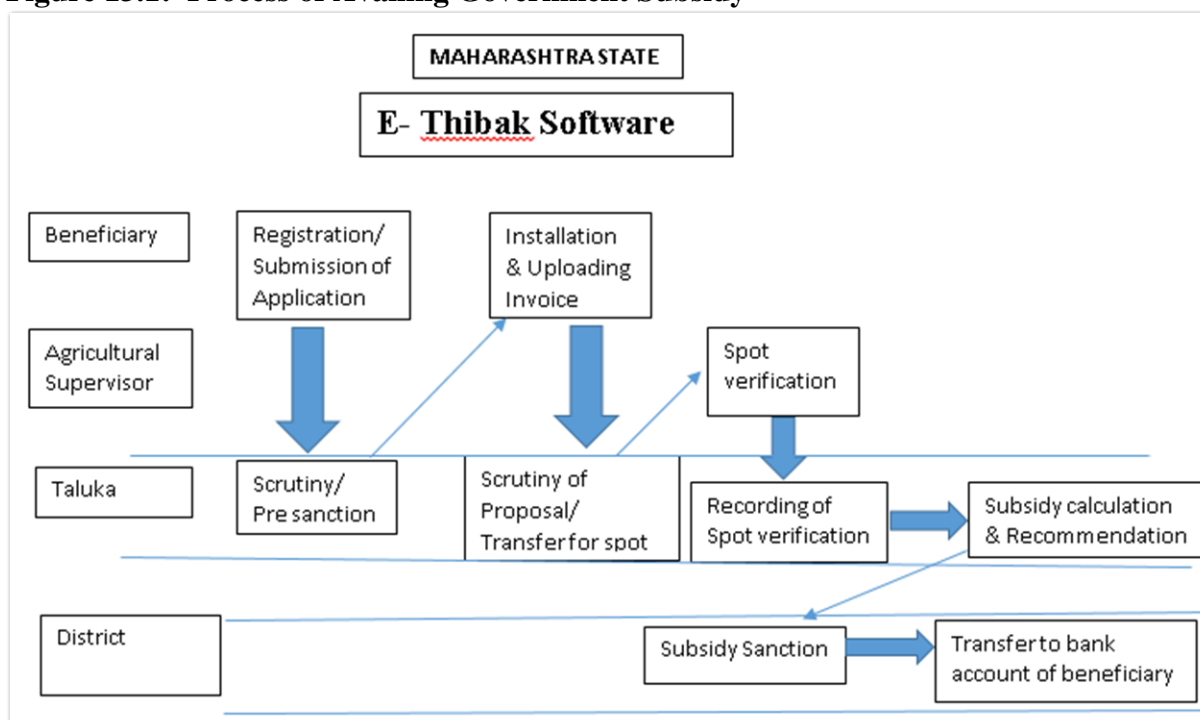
Figure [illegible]: Process of Availing Government Subsidy

MAHARASHTRA STATE

E- Thibak Software

Beneficiary

Registration/ Submission of Application

Installation & Uploading Invoice

Agricultural Supervisor

Spot verification

Taluka

Scrutiny/ Pre sanction

Scrutiny of Proposal/ Transfer for spot

Recording of Spot verification

Subsidy calculation & Recommendation

District

Subsidy Sanction

Transfer to bank account of beneficiary